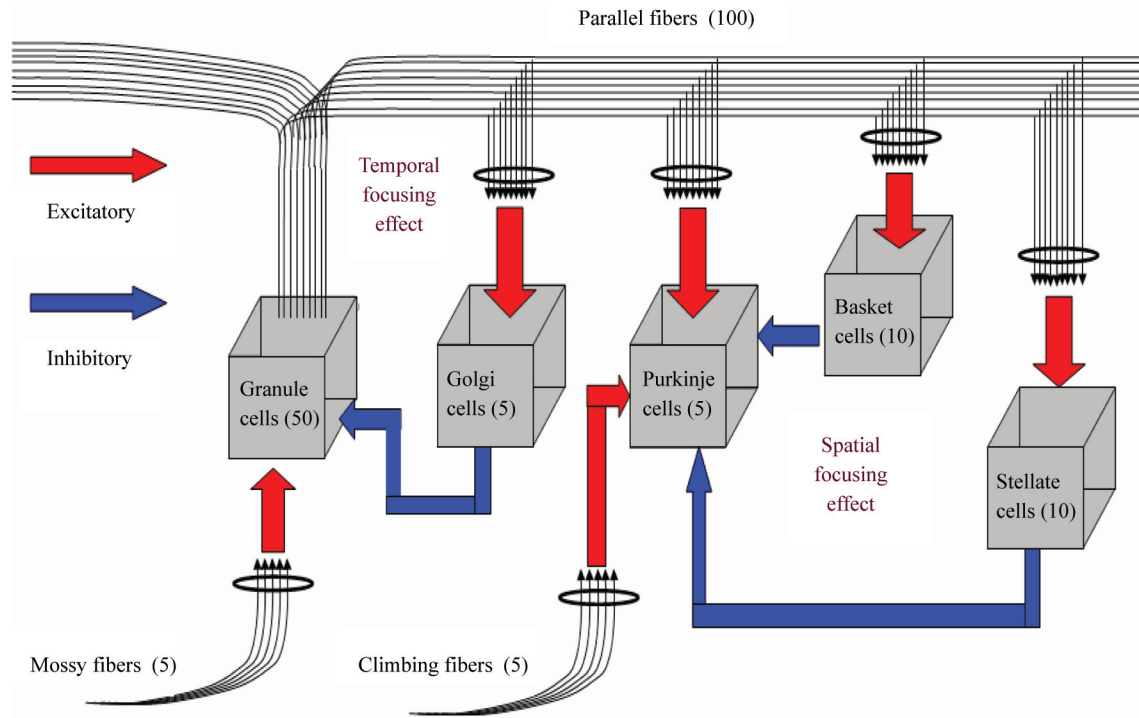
Parallel fibers (100)

Excitatory

Inhibitory

Temporal focusing effect

Granule cells (50)

Golgi cells (5)

Purkinje cells (5)

Basket cells (10)

Spatial focusing effect

Stellate cells (10)

Mossy fibers (5)

Climbing fibers (5)